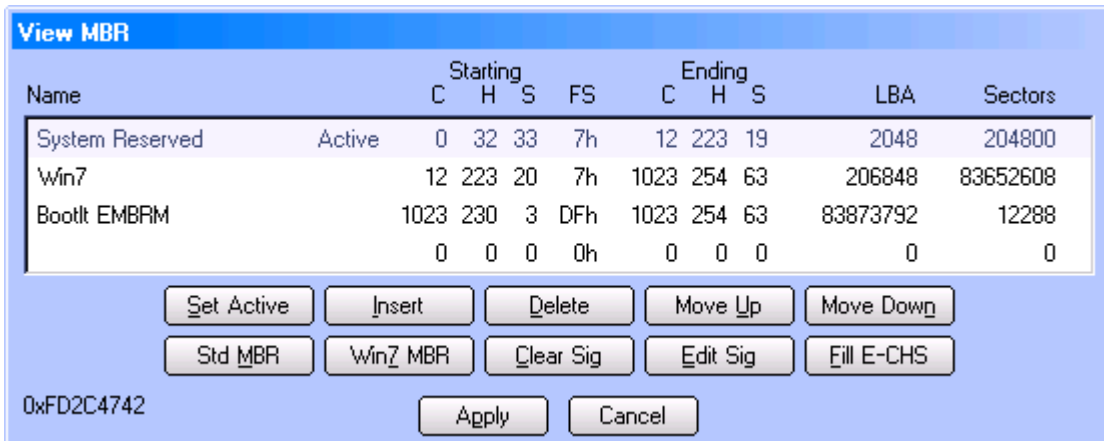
View MBR

| Name | | Starting C | Starting H | Starting S | FS | Ending C | Ending H | Ending S | LBA | Sectors |
|---|---|---|---|---|---|---|---|---|---|---|
| System Reserved | Active | 0 | 32 | 33 | 7h | 12 | 223 | 19 | 2048 | 204800 |
| Win7 | | 12 | 223 | 20 | 7h | 1023 | 254 | 63 | 206848 | 83652608 |
| BootIt EMBRM | | 1023 | 230 | 3 | DFh | 1023 | 254 | 63 | 83873792 | 12288 |
| | | 0 | 0 | 0 | 0h | 0 | 0 | 0 | 0 | 0 |

Set Active | Insert | Delete | Move Up | Move Down

Std MBR | Win7 MBR | Clear Sig | Edit Sig | Fill E-CHS

0xFD2C4742

Apply | Cancel